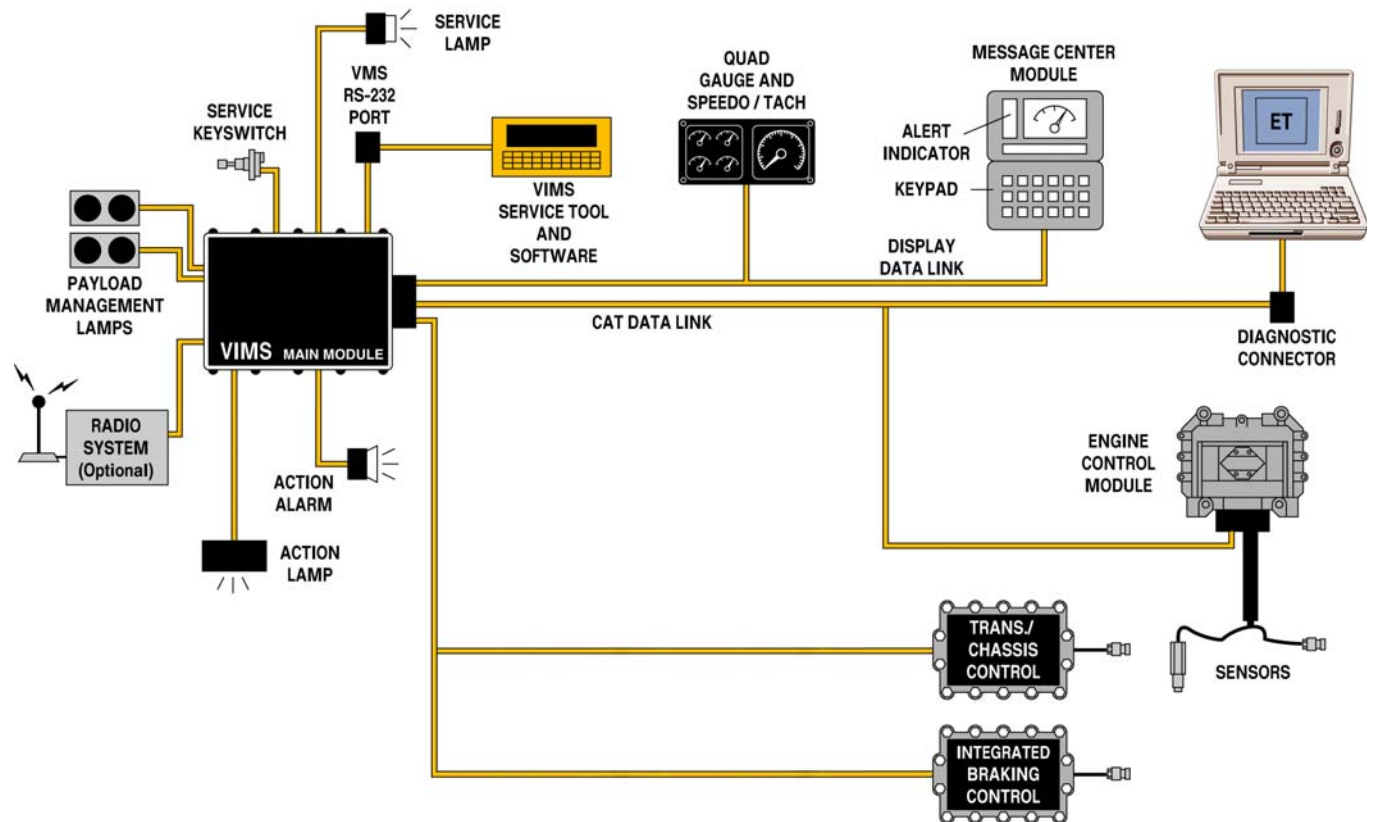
SERVICE LAMP

VMS RS-232 PORT

SERVICE KEYSWITCH

QUAD GAUGE AND SPEEDO / TACH

MESSAGE CENTER MODULE

ALERT INDICATOR

KEYPAD

ET

VIMS SERVICE TOOL AND SOFTWARE

PAYLOAD MANAGEMENT LAMPS

DISPLAY DATA LINK

VIMS MAIN MODULE

CAT DATA LINK

DIAGNOSTIC CONNECTOR

RADIO SYSTEM (Optional)

ENGINE CONTROL MODULE

ACTION ALARM

ACTION LAMP

TRANS./ CHASSIS CONTROL

SENSORS

INTEGRATED BRAKING CONTROL